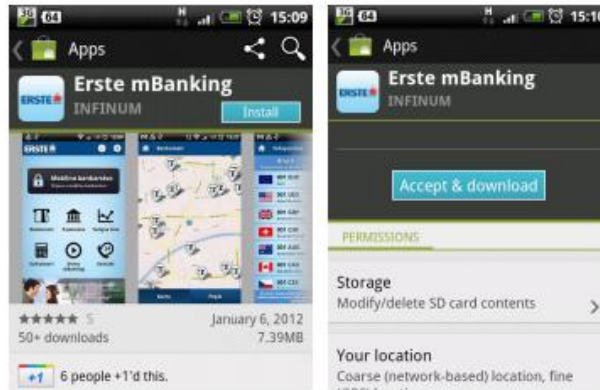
3G 64 H 15:09

Apps

Erste mBanking

INFINUM

Install

ERSTE

Mobilno bankarstvo

5

January 6, 2012

50+ downloads

7.39MB

+1 6 people +1'd this.

3G 64 H 15:10

Apps

Erste mBanking

INFINUM

Accept & download

PERMISSIONS

Storage

Modify/delete SD card contents

Your location

Coarse (network-based) location, fine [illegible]